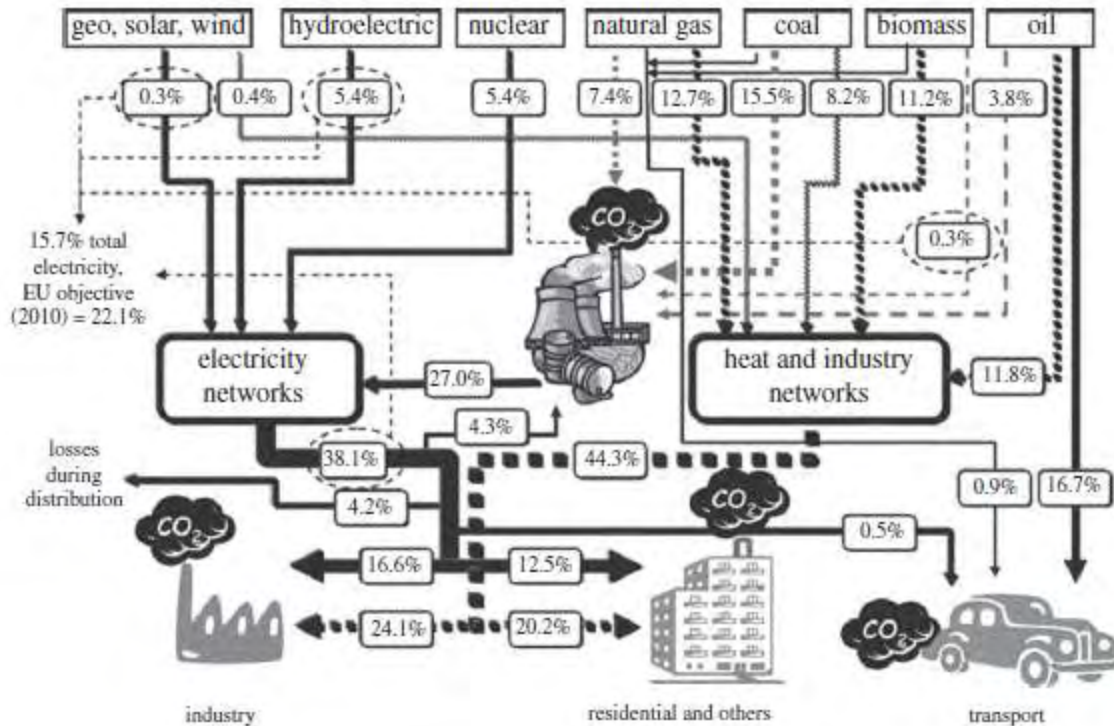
geo, solar, wind
hydroelectric
nuclear
natural gas
coal
biomass
oil

0.3%
0.4%
5.4%
5.4%
7.4%
12.7%
15.5%
8.2%
11.2%
3.8%

$CO_2$

0.3%

15.7% total electricity, EU objective (2010) = 22.1%

electricity networks

27.0%

heat and industry networks

11.8%

4.3%

38.1%

44.3%

losses during distribution

4.2%

$CO_2$

$CO_2$

0.9%
16.7%

0.5%

16.6%
12.5%

24.1%
20.2%

$CO_2$

industry
residential and others
transport